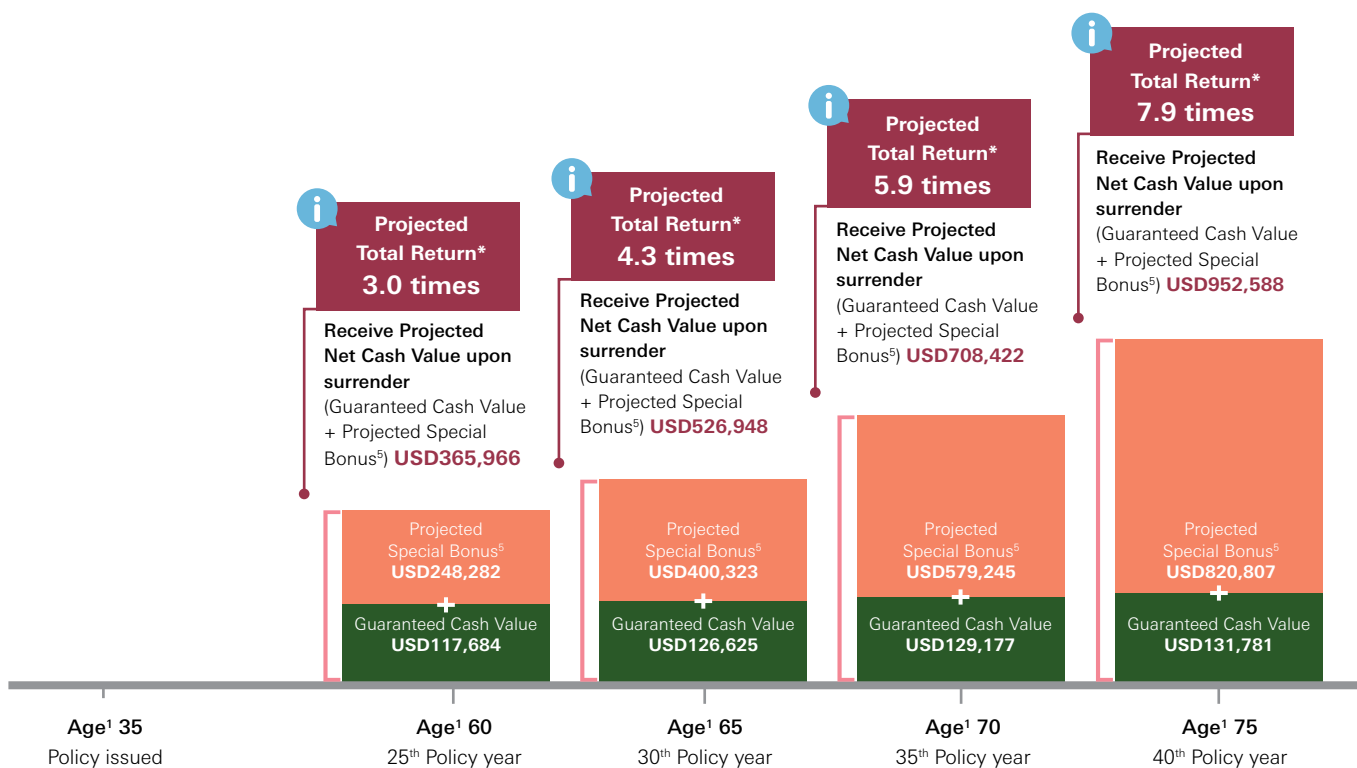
Projected Total Return* 3.0 times

Receive Projected Net Cash Value upon surrender (Guaranteed Cash Value + Projected Special Bonus$^5$) USD365,966

Projected Special Bonus$^5$ USD248,282
+
Guaranteed Cash Value USD117,684

Projected Total Return* 4.3 times

Receive Projected Net Cash Value upon surrender (Guaranteed Cash Value + Projected Special Bonus$^5$) USD526,948

Projected Special Bonus$^5$ USD400,323
+
Guaranteed Cash Value USD126,625

Projected Total Return* 5.9 times

Receive Projected Net Cash Value upon surrender (Guaranteed Cash Value + Projected Special Bonus$^5$) USD708,422

Projected Special Bonus$^5$ USD579,245
+
Guaranteed Cash Value USD129,177

Projected Total Return* 7.9 times

Receive Projected Net Cash Value upon surrender (Guaranteed Cash Value + Projected Special Bonus$^5$) USD952,588

Projected Special Bonus$^5$ USD820,807
+
Guaranteed Cash Value USD131,781

Age$^1$ 35
Policy issued

Age$^1$ 60
25$^{th}$ Policy year

Age$^1$ 65
30$^{th}$ Policy year

Age$^1$ 70
35$^{th}$ Policy year

Age$^1$ 75
40$^{th}$ Policy year